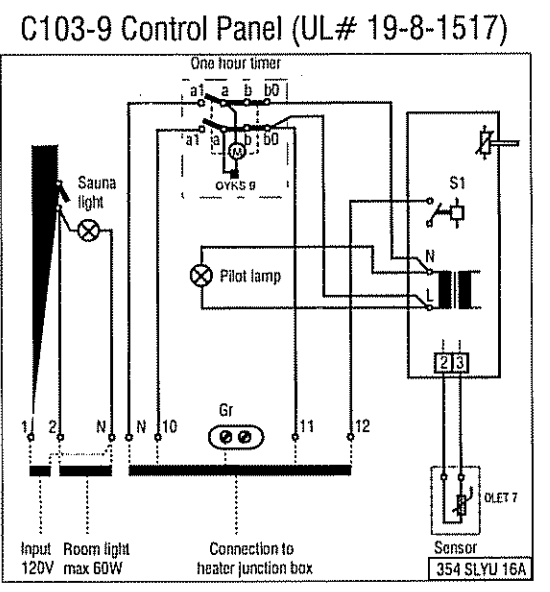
C103-9 Control Panel (UL# 19-8-1517)

One hour timer

a1 a b b0

a1 a M b b0

OYKS 9

Sauna light

S1

N

Pilot lamp

L

2 3

1 2 N N 10 Gr 11 12

OLET 7

Input 120V

Room light max 60W

Connection to heater junction box

Sensor

354 SLYU 16A